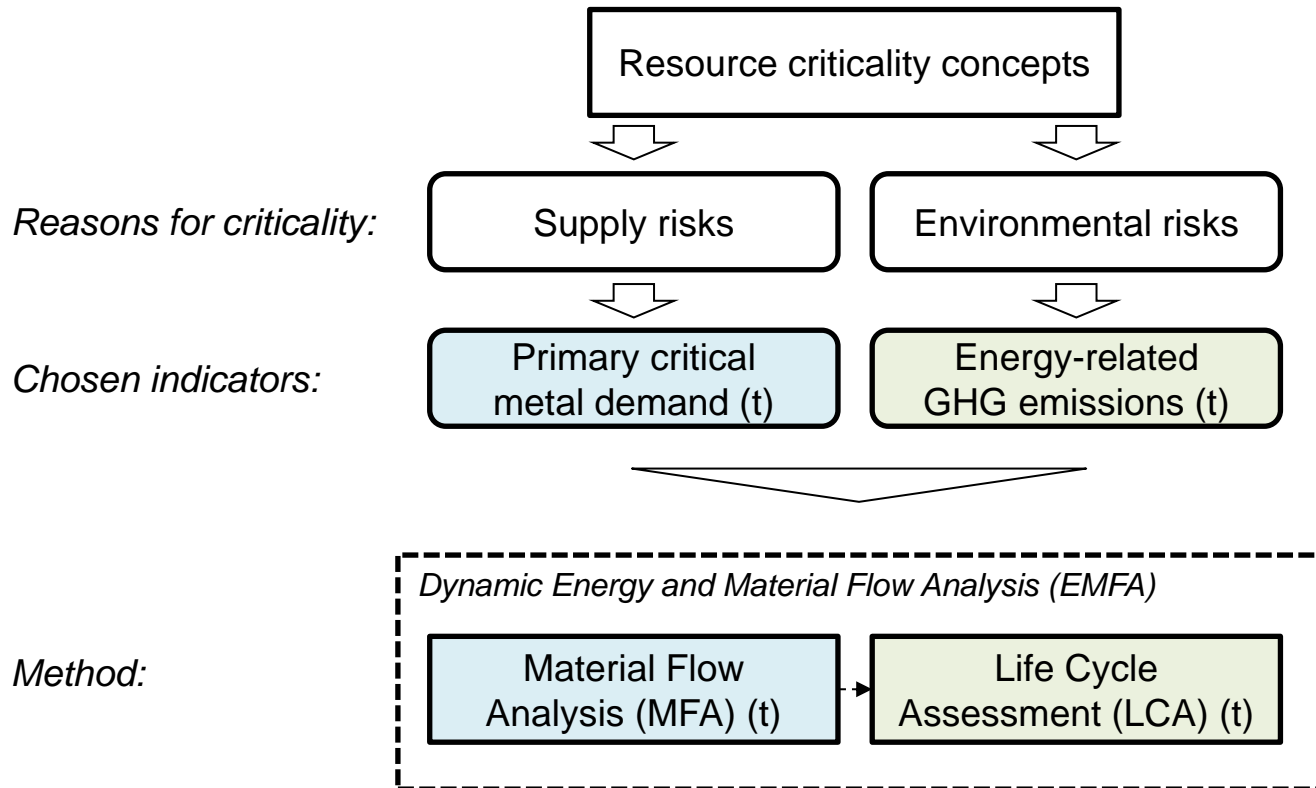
Resource criticality concepts

Reasons for criticality:

Supply risks

Environmental risks

Chosen indicators:

Primary critical metal demand (t)

Energy-related GHG emissions (t)

Dynamic Energy and Material Flow Analysis (EMFA)

Method:

Material Flow Analysis (MFA) (t)

Life Cycle Assessment (LCA) (t)